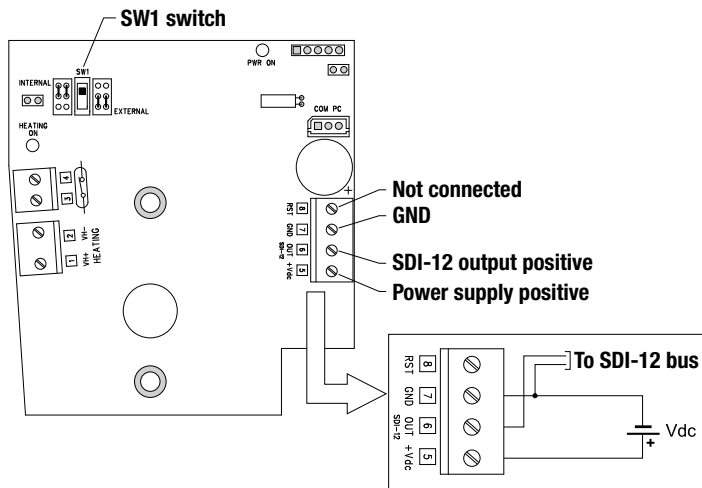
SW1 switch

SW1

INTERNAL

EXTERNAL

PWR ON

COM PC

HEATING ON

4

3

2

1

VH-

VH+

HEATING

8 RST

7 GND

6 OUT

5 +Vdc

SDI-12

Not connected

GND

SDI-12 output positive

Power supply positive

8 RST

7 GND

6 OUT

5 +Vdc

SDI-12

To SDI-12 bus

Vdc

+